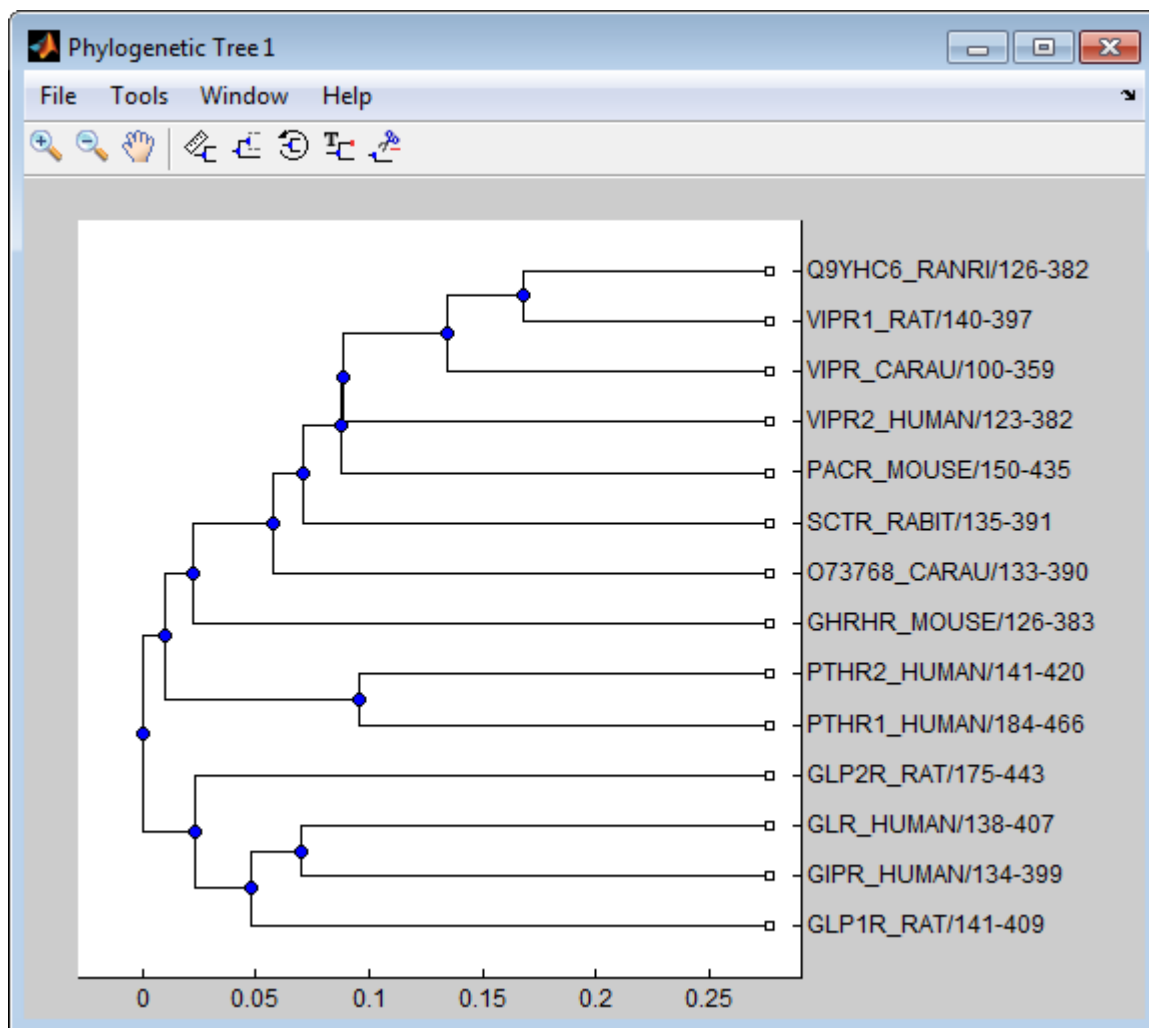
Phylogenetic Tree 1

File Tools Window Help

Q9YHC6_RANRI/126-382
VIPR1_RAT/140-397
VIPR_CARAU/100-359
VIPR2_HUMAN/123-382
PACR_MOUSE/150-435
SCTR_RABIT/135-391
O73768_CARAU/133-390
GHRHR_MOUSE/126-383
PTHR2_HUMAN/141-420
PTHR1_HUMAN/184-466
GLP2R_RAT/175-443
GLR_HUMAN/138-407
GIPR_HUMAN/134-399
GLP1R_RAT/141-409

0 0.05 0.1 0.15 0.2 0.25